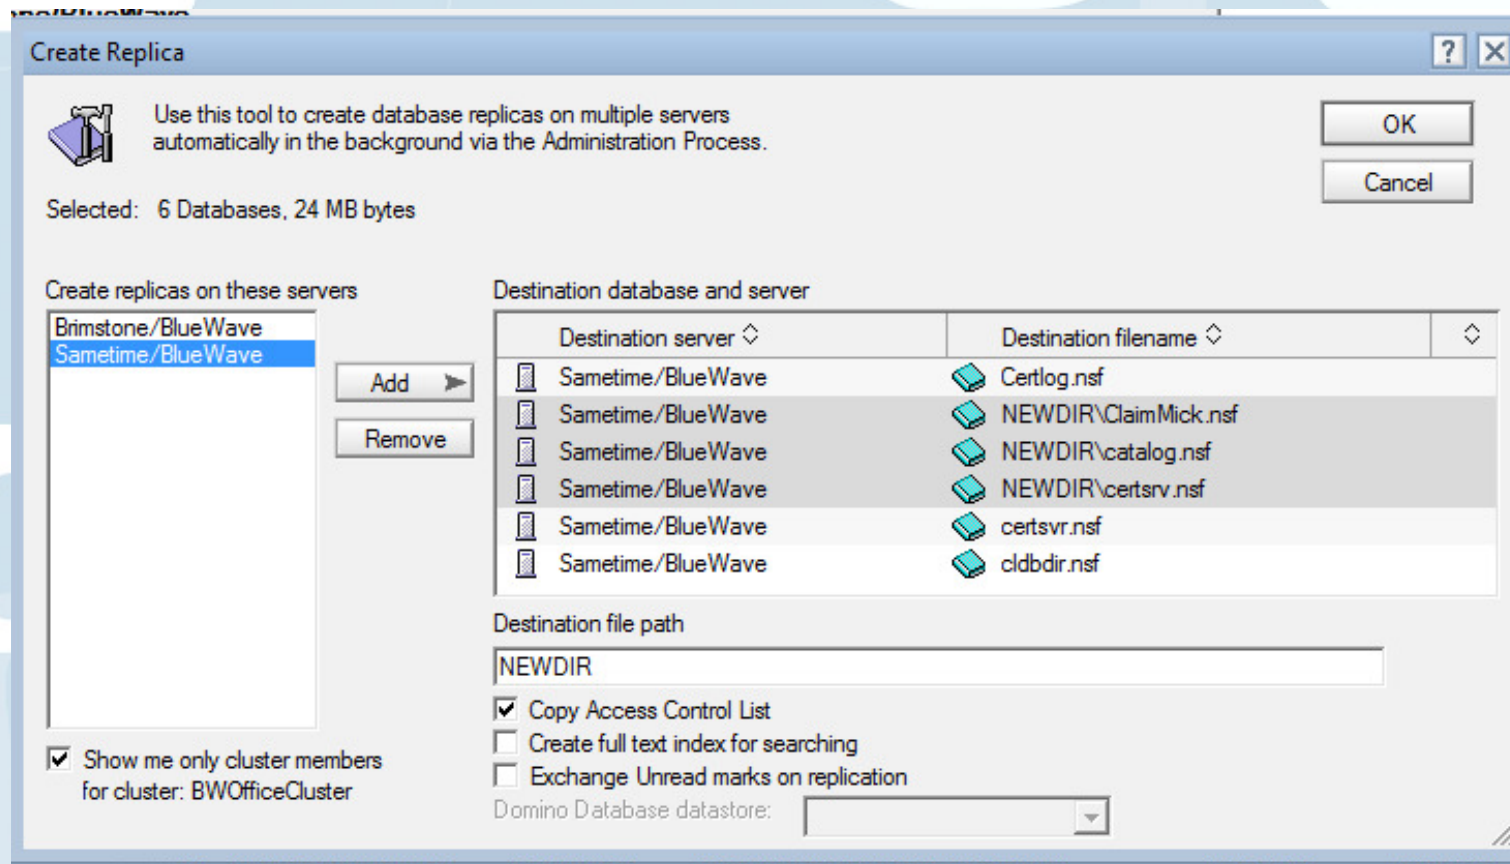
Create Replica

?

Use this tool to create database replicas on multiple servers automatically in the background via the Administration Process.

OK

Cancel

Selected: 6 Databases, 24 MB bytes

Create replicas on these servers

Brimstone/BlueWave
Sametime/BlueWave

Add

Remove

Destination database and server

| Destination server | Destination filename |
|---|---|
| Sametime/BlueWave | Certlog.nsf |
| Sametime/BlueWave | NEWDIR\ClaimMick.nsf |
| Sametime/BlueWave | NEWDIR\catalog.nsf |
| Sametime/BlueWave | NEWDIR\certsrv.nsf |
| Sametime/BlueWave | certsvr.nsf |
| Sametime/BlueWave | cldbdir.nsf |

Destination file path

NEWDIR

Copy Access Control List

Create full text index for searching

Exchange Unread marks on replication

Domino Database datastore:

Show me only cluster members for cluster: BWOfficeCluster